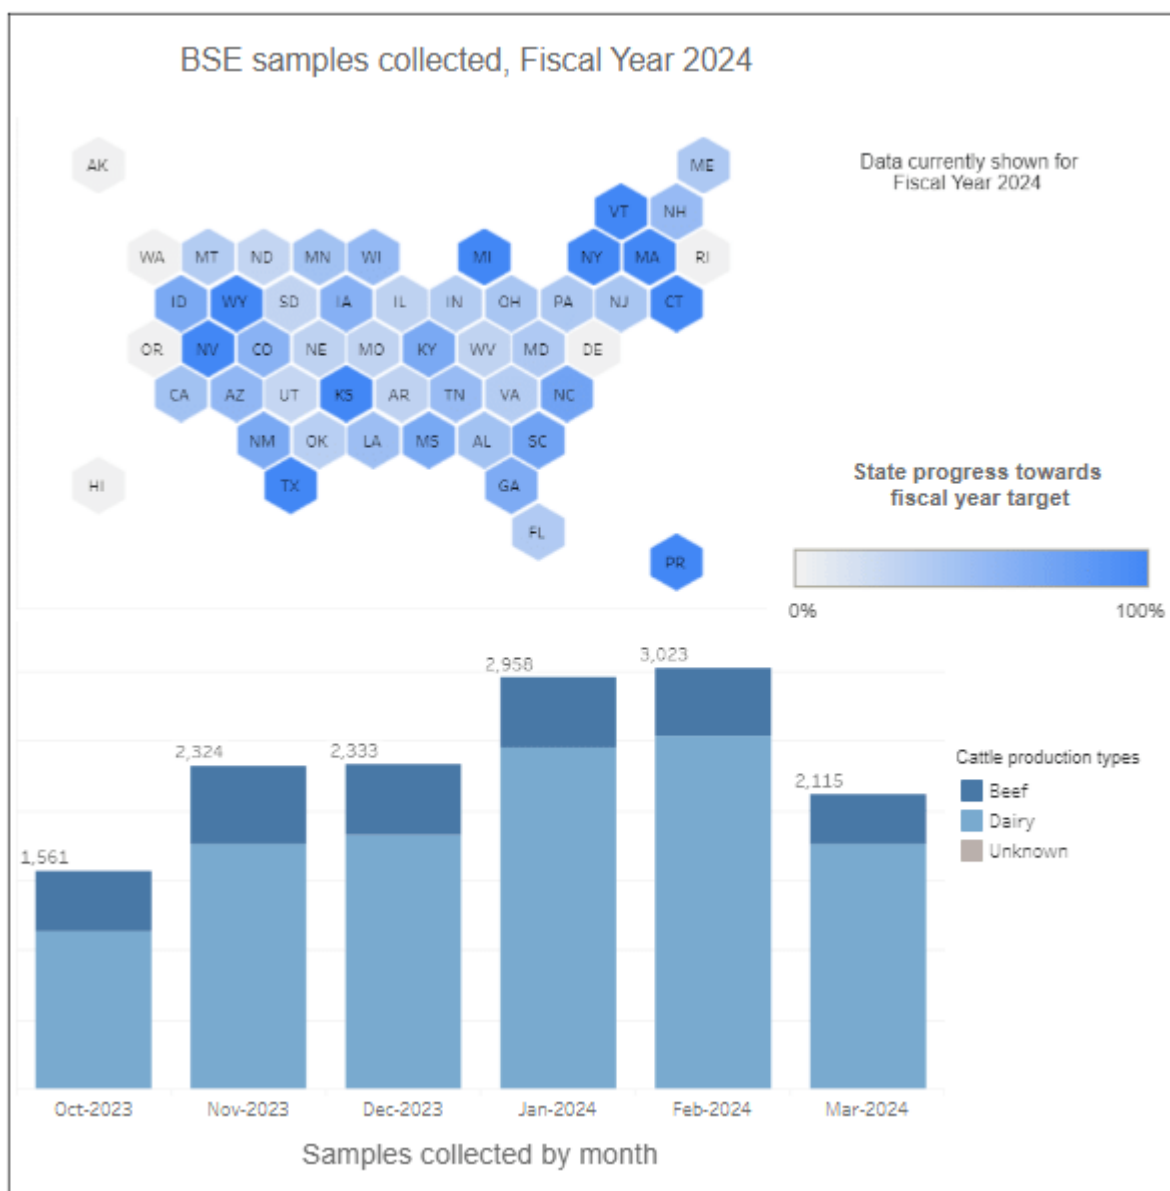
BSE samples collected, Fiscal Year 2024

AK
ME
VT NH
WA MT ND MN WI MI NY MA RI
ID WY SD IA IL IN OH PA NJ CT
OR NV CO NE MO KY WV MD DE
CA AZ UT KS AR TN VA NC
NM OK LA MS AL SC
HI
TX
GA
FL
PR

Data currently shown for Fiscal Year 2024

State progress towards fiscal year target

0%
100%

1,561
2,324
2,333
2,958
3,023
2,115

Oct-2023
Nov-2023
Dec-2023
Jan-2024
Feb-2024
Mar-2024

Samples collected by month

Cattle production types
Beef
Dairy
Unknown